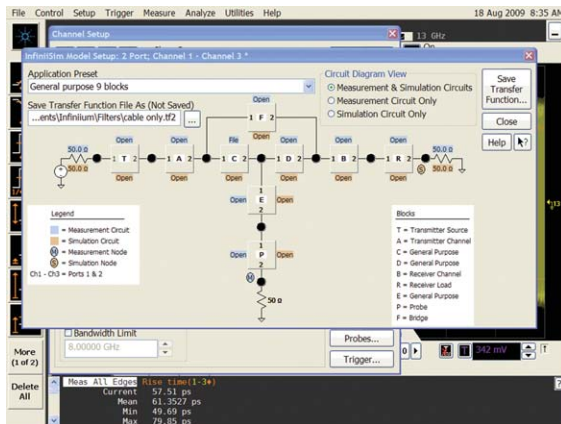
File Control Setup Trigger Measure Analyze Utilities Help 18 Aug 2009 8:35 AM

Channel Setup

13 GHz

InfiniiSim Model Setup: 2 Port; Channel 1 - Channel 3 *

Application Preset
General purpose 9 blocks

Save Transfer Function File As (Not Saved)
...ents\Infinium\Filters\cable only.tf2

Circuit Diagram View
Measurement & Simulation Circuits
Measurement Circuit Only
Simulation Circuit Only

Save Transfer Function...

Close

Help

Open
1 F 2
Open

50.0 Ω
50.0 Ω
Open
1 T 2
Open
Open
1 A 2
Open
File
1 C 2
Open
Open
1 D 2
Open
Open
1 B 2
Open
Open
1 R 2
Open
50.0 Ω
50.0 Ω
S

1
E
2
Open Open

1
P
2
Open
M
50 Ω

Legend
= Measurement Circuit
= Simulation Circuit
M = Measurement Node
S = Simulation Node
Ch1 - Ch3 = Ports 1 & 2

Blocks
T = Transmitter Source
A = Transmitter Channel
C = General Purpose
D = General Purpose
B = Receiver Channel
R = Receiver Load
E = General Purpose
P = Probe
F = Bridge

Bandwidth Limit
8.00000 GHz

Probes...
Trigger...

342 mV

More (1 of 2)

Delete All

Meas All Edges Rise time(1-3)
Current 57.51 ps
Mean 61.3527 ps
Min 49.69 ps
Max 79.85 ps